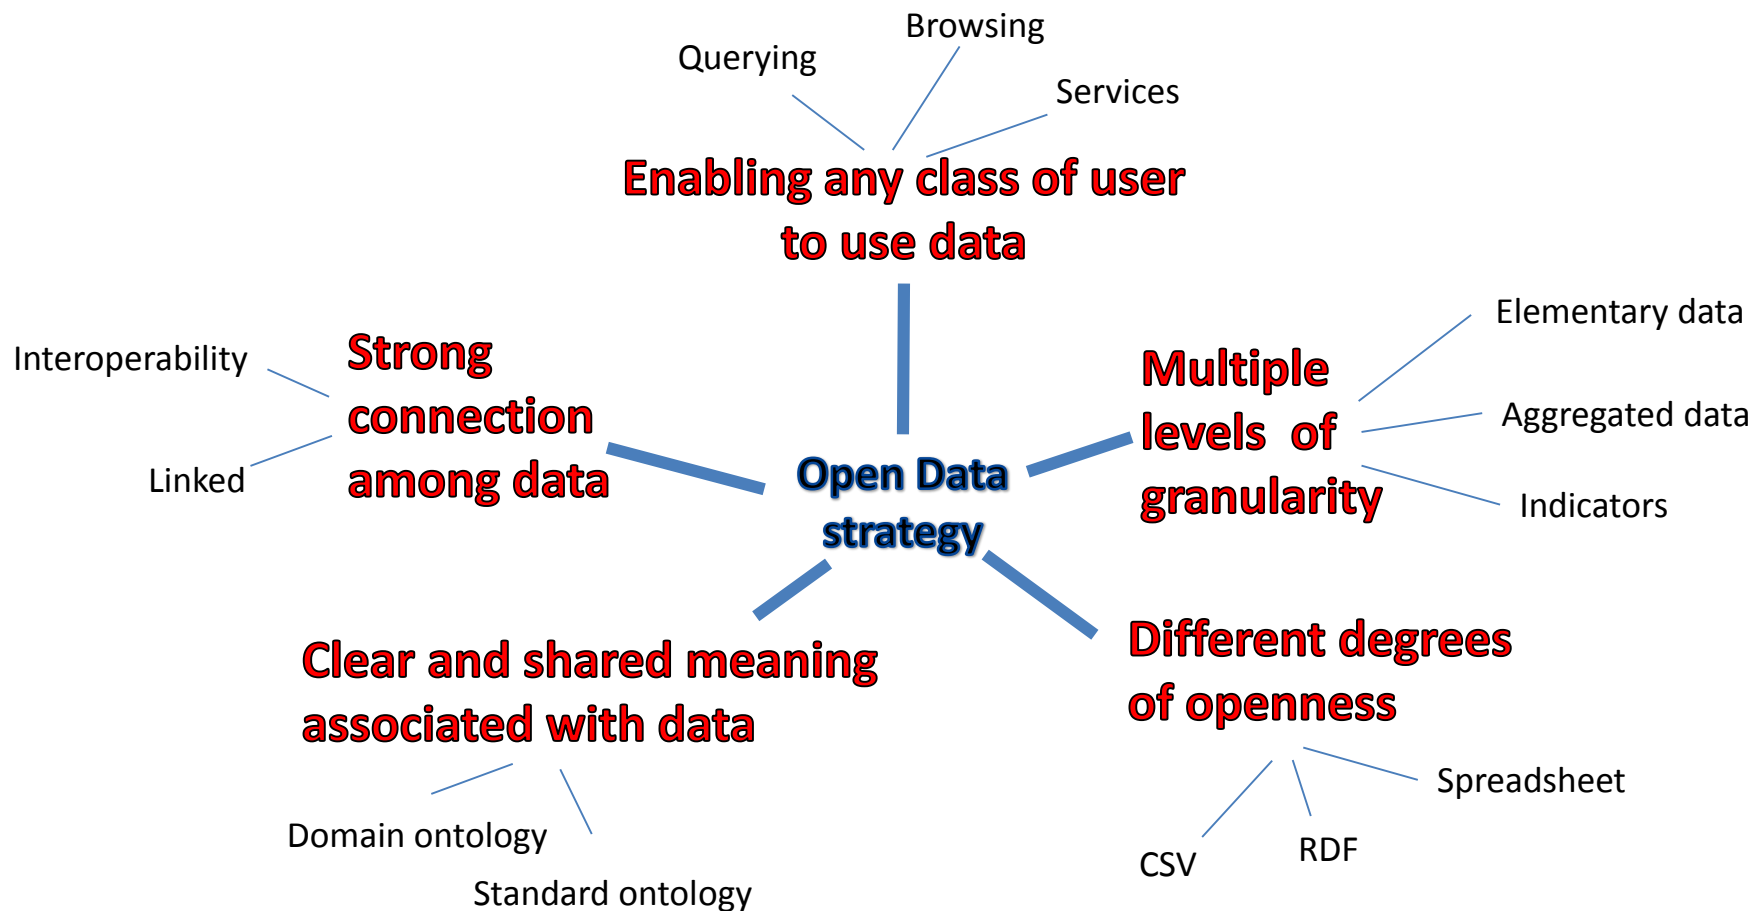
Browsing
Querying
Services
Enabling any class of user to use data

Interoperability
Strong connection among data
Linked

Open Data strategy

Multiple levels of granularity
Elementary data
Aggregated data
Indicators

Clear and shared meaning associated with data
Domain ontology
Standard ontology

Different degrees of openness
Spreadsheet
CSV
RDF